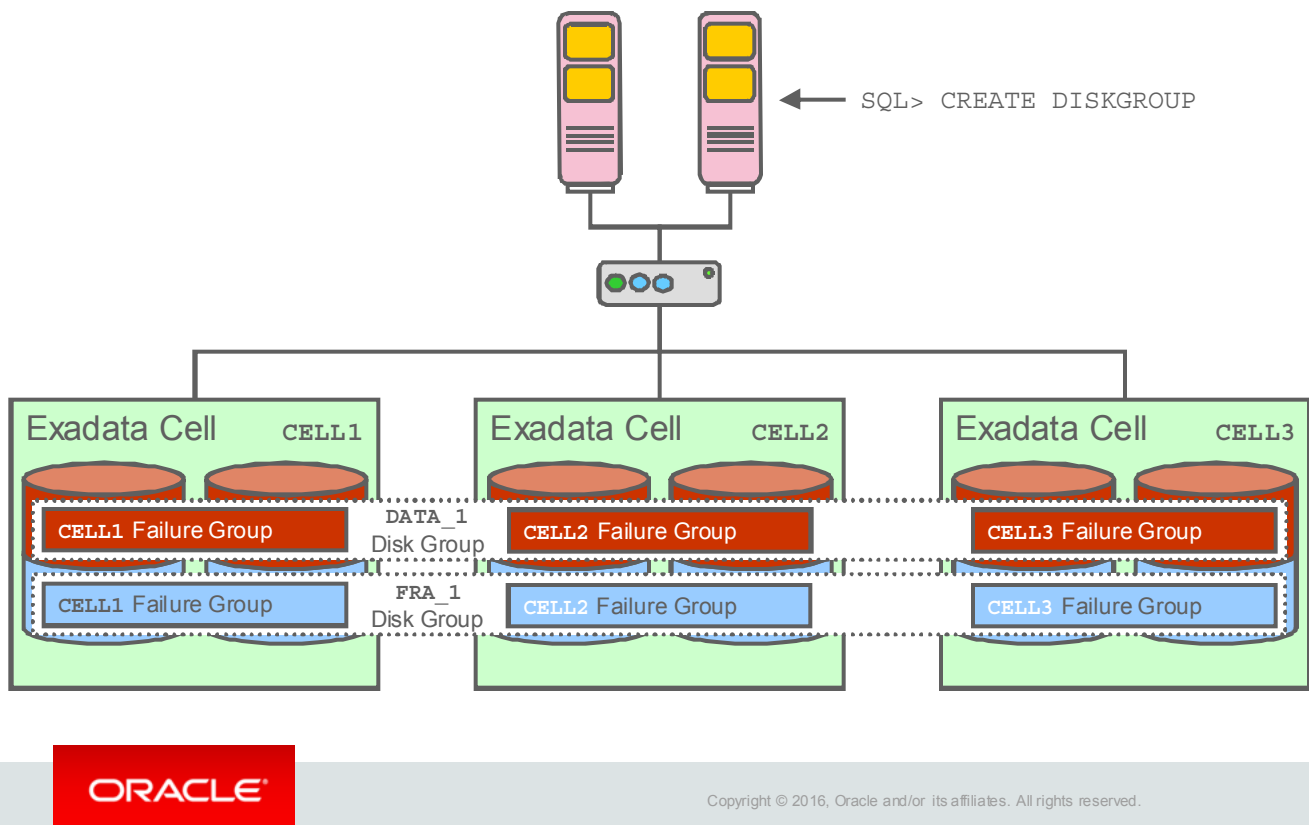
SQL> CREATE DISKGROUP

Exadata Cell CELL1

Exadata Cell CELL2

Exadata Cell CELL3

CELL1 Failure Group

DATA_1
Disk Group

CELL2 Failure Group

CELL3 Failure Group

CELL1 Failure Group

FRA_1
Disk Group

CELL2 Failure Group

CELL3 Failure Group

ORACLE®

Copyright © 2016, Oracle and/or its affiliates. All rights reserved.